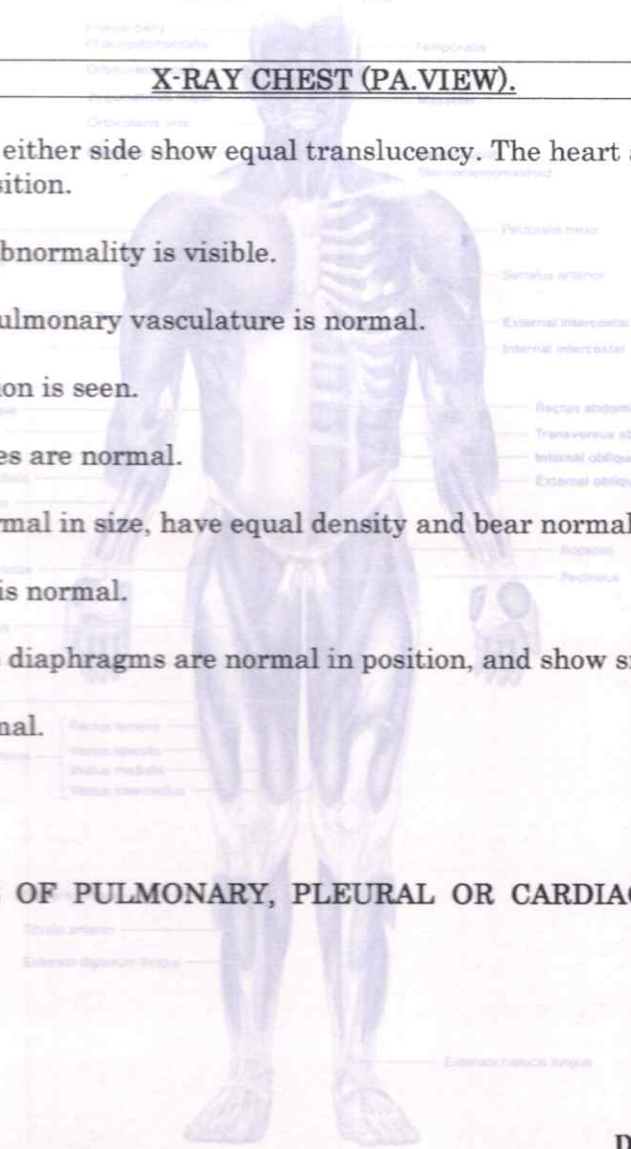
X-RAY CHEST (PA.VIEW).

either side show equal translucency. The heart sition.

bnormality is visible.

ulmonary vasculature is normal.

on is seen.

es are normal.

rmal in size, have equal density and bear normal

is normal.

diaphragms are normal in position, and show s

nal.

OF PULMONARY, PLEURAL OR CARDIA

Frontal belly of occipitofrontalis
Temporalis
Orbicularis oculi
Masseter
Orbicularis oris
Sternocleidomastoid
Pectoralis minor
Serratus anterior
External intercostal
Internal intercostal
Rectus abdom
Transversus ab
Internal obliqu
External obliqu
Iliopsoas
Pectineus
Rectus femoris
Vastus lateralis
Vastus medialis
Vastus intermedius
Tibialis anterior
Extensor digitorum longus
Extensor hallucis longus

D